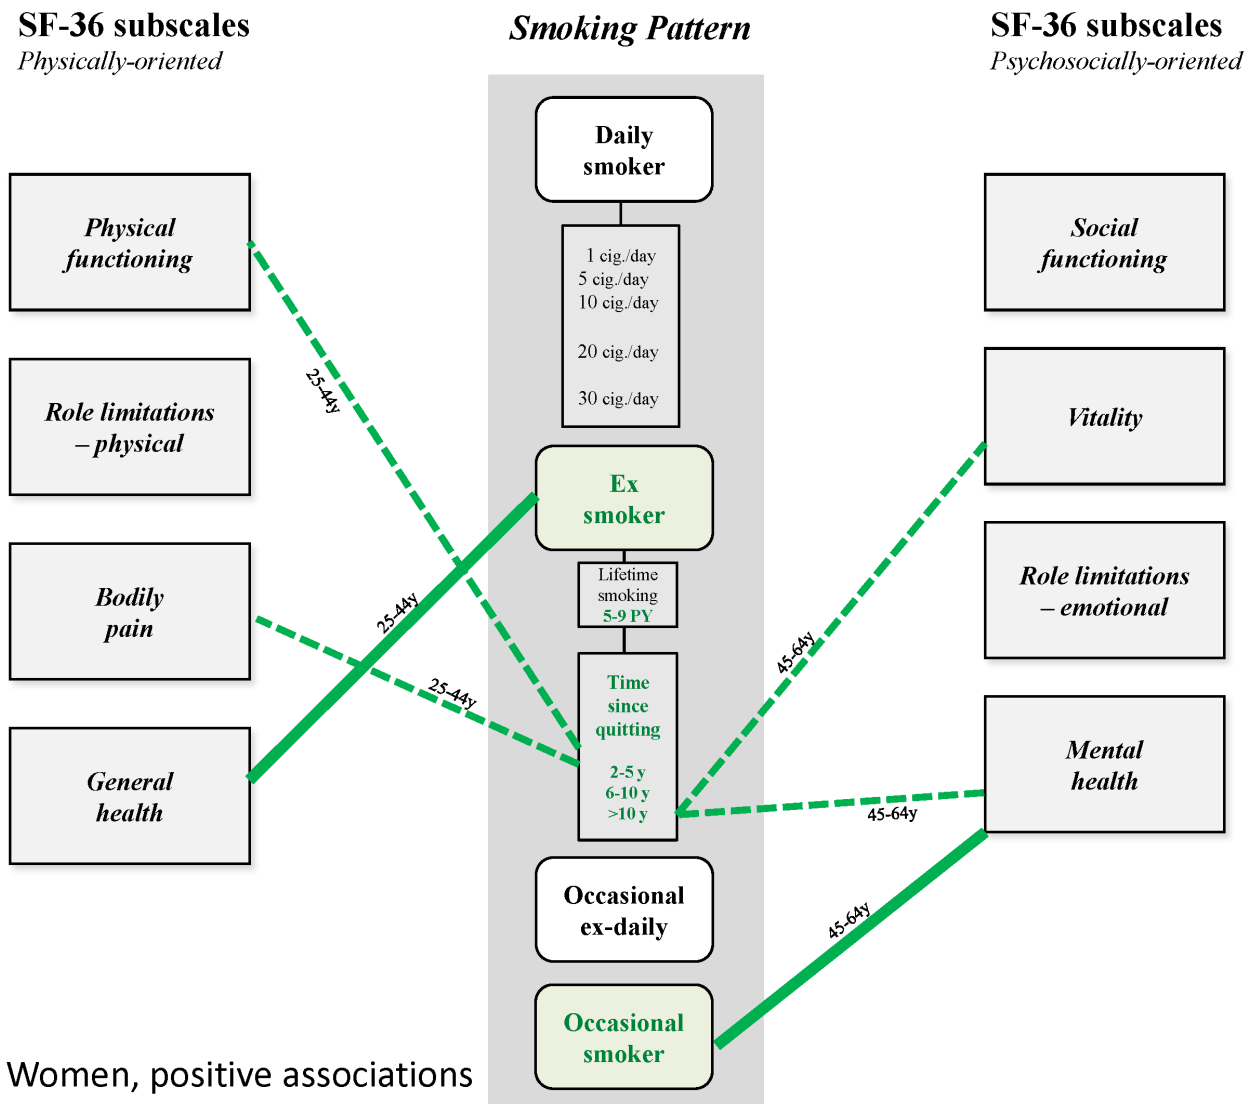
SF-36 subscales
Physically-oriented

Smoking Pattern

SF-36 subscales
Psychosocially-oriented

Physical functioning

Role limitations – physical

Bodily pain

General health

Daily smoker

1 cig./day
5 cig./day
10 cig./day
20 cig./day
30 cig./day

Ex smoker

Lifetime smoking
5-9 PY

Time since quitting
2-5 y
6-10 y
>10 y

Occasional ex-daily

Occasional smoker

Social functioning

Vitality

Role limitations – emotional

Mental health

25-44y

25-44y

25-44y

45-64y

45-64y

45-64y

Women, positive associations